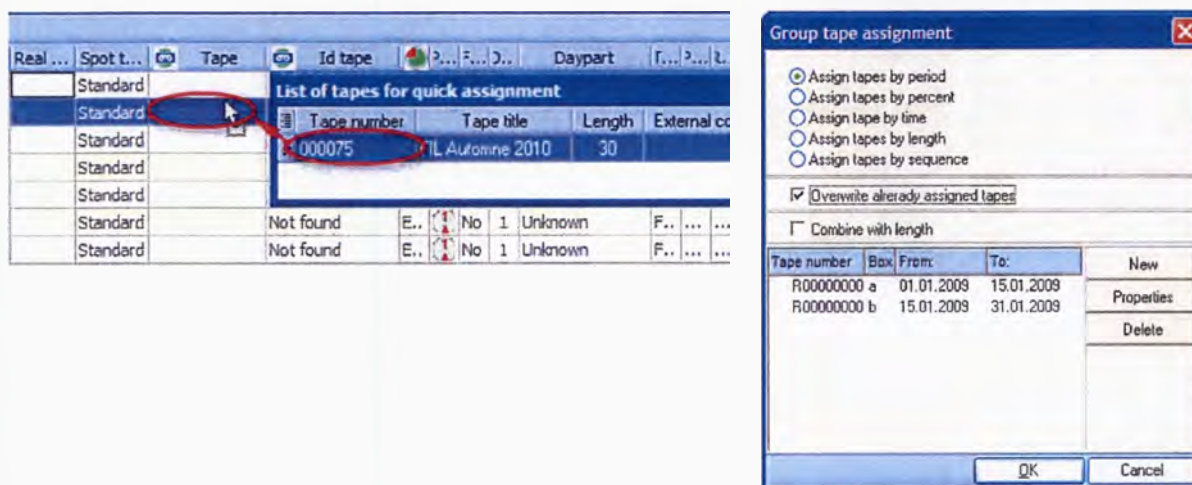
| Real ... | Spot t... | Tape | Id tape | ?... | F... | D... | Daypart | [... | ?... | ?... |
|---|---|---|---|---|---|---|---|---|---|---|
| | Standard | | | | | | | | | |
| | Standard | | | | | | | | | |
| | Standard | | | | | | | | | |
| | Standard | | | | | | | | | |
| | Standard | | | | | | | | | |
| | Standard | | Not found | E.. | | No | 1 Unknown | F.. | ... | ... |
| | Standard | | Not found | E.. | | No | 1 Unknown | F.. | ... | ... |

List of tapes for quick assignment

| Tape number | Tape title | Length | External co |
|---|---|---|---|
| 000075 | TL Automne 2010 | 30 | |

Group tape assignment

Assign tapes by period
Assign tapes by percent
Assign tape by time
Assign tapes by length
Assign tapes by sequence

Overwrite alerady assigned tapes

Combine with length

| Tape number | Box | From: | To: |
|---|---|---|---|
| R00000000 a | | 01.01.2009 | 15.01.2009 |
| R00000000 b | | 15.01.2009 | 31.01.2009 |

New
Properties
Delete

OK
Cancel